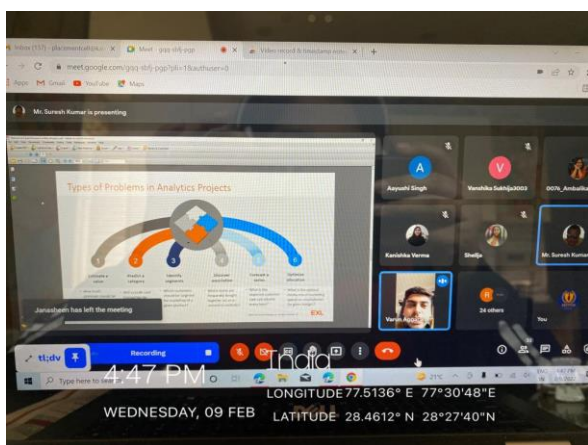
Inbox (157) - placementsathire... Meet - gqg-sbfj-pgp Video record & timestamp wat... +

meet.google.com/gqg-sbfj-pgp?pli=1&authuser=0

Apps Gmail YouTube Maps

Mr. Suresh Kumar is presenting

Types of Problems in Analytics Projects

1 2 3 4 5 6

Evaluate a value
Predict a category
Identify segments
Allocate resources
Evaluate a series
Optimize allocation

EXL

Janasheen has left the meeting

A
Aayushi Singh

V
Vanshika Sukhija3003

0076_Ambalika

Kanishka Verma

Shelja

Mr. Suresh Kumar

Varun Aga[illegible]

R
24 others

You

tl;dv Recording

India

4:47 PM
WEDNESDAY, 09 FEB

LONGITUDE 77.5136° E 77°30'48"E
LATITUDE 28.4612° N 28°27'40"N

Type here to search

21°C